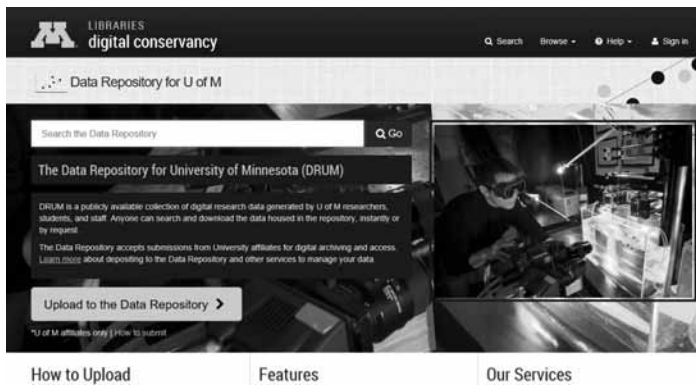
LIBRARIES
digital conservancy

Search Browse Help Sign in

Data Repository for U of M

Search the Data Repository

Go

The Data Repository for University of Minnesota (DRUM)

DRUM is a publicly available collection of digital research data generated by U of M researchers, students, and staff. Anyone can search and download the data housed in the repository, instantly or by request.

The Data Repository accepts submissions from University affiliates for digital archiving and access. Learn more about depositing to the Data Repository and other services to manage your data.

Upload to the Data Repository

*U of M affiliates only | How to submit

How to Upload

Features

Our Services